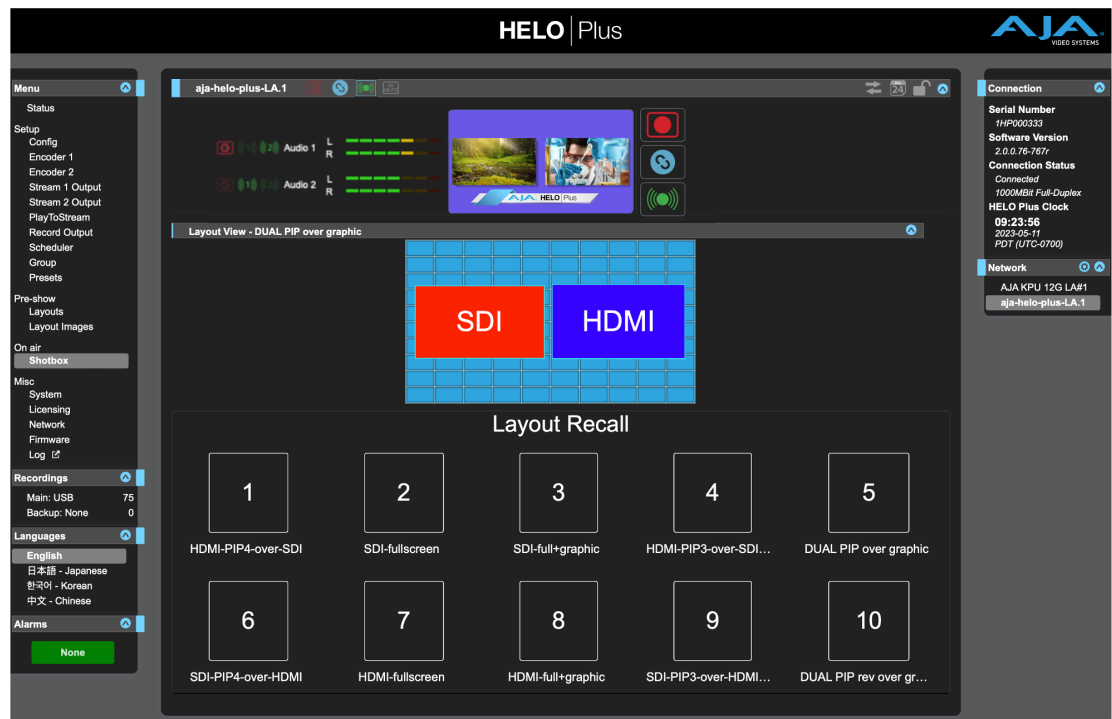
HELO | Plus

AJA VIDEO SYSTEMS

Menu
Status
Setup
Config
Encoder 1
Encoder 2
Stream 1 Output
Stream 2 Output
PlayToStream
Record Output
Scheduler
Group
Presets
Pre-show
Layouts
Layout Images
On air
Shotbox
Misc
System
Licensing
Network
Firmware
Log

Recordings
Main: USB 75
Backup: None 0

Languages
English
日本語 - Japanese
한국어 - Korean
中文 - Chinese

Alarms
None

aja-helo-plus-LA.1

24

Audio 1 L R
Audio 2 L R

AJA HELO Plus

Layout View - DUAL PIP over graphic

SDI
HDMI

Layout Recall

| 1 | 2 | 3 | 4 | 5 |
|---|---|---|---|---|
| HDMI-PIP4-over-SDI | SDI-fullscreen | SDI-full+graphic | HDMI-PIP3-over-SDI… | DUAL PIP over graphic |
| 6 | 7 | 8 | 9 | 10 |
| SDI-PIP4-over-HDMI | HDMI-fullscreen | HDMI-full+graphic | SDI-PIP3-over-HDMI… | DUAL PIP rev over gr… |

Connection
Serial Number
1HP000333
Software Version
2.0.0.76-767r
Connection Status
Connected
1000MBit Full-Duplex
HELO Plus Clock
09:23:56
2023-05-11
PDT (UTC-0700)

Network
AJA KPU 12G LA#1
aja-helo-plus-LA.1